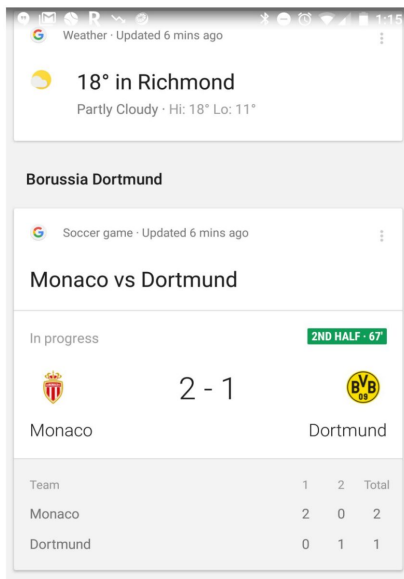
1:15

G Weather · Updated 6 mins ago

18° in Richmond

Partly Cloudy · Hi: 18° Lo: 11°

Borussia Dortmund

G Soccer game · Updated 6 mins ago

Monaco vs Dortmund

In progress

2ND HALF · 67'

BVB 09

2 - 1

Monaco

Dortmund

| Team | 1 | 2 | Total |
|---|---|---|---|
| Monaco | 2 | 0 | 2 |
| Dortmund | 0 | 1 | 1 |